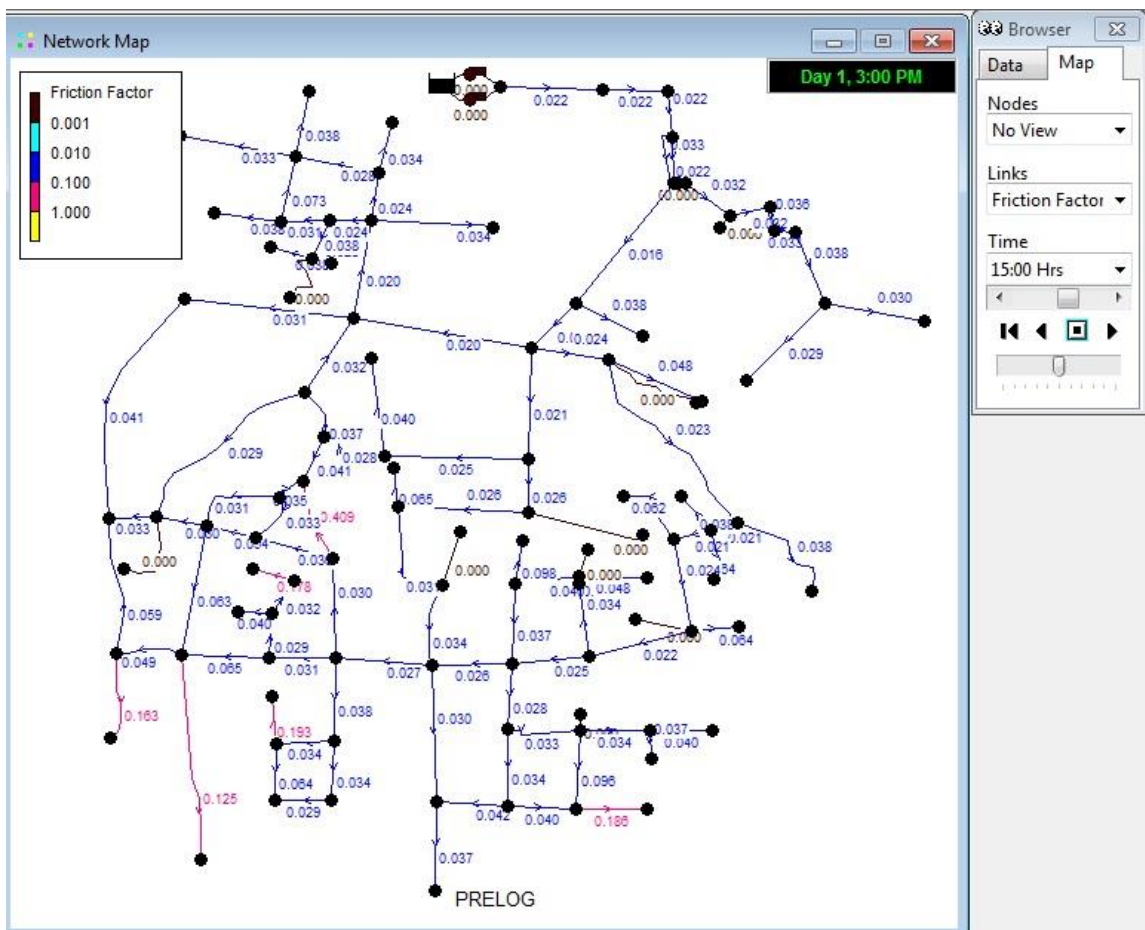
Network Map

Day 1, 3:00 PM

Friction Factor
0.001
0.010
0.100
1.000

0.000
0.000
0.022
0.022
0.022
0.038
0.033
0.034
0.028
0.033
0.022
0.032
0.036
0.000
0.022
0.000
0.031
0.038
0.073
0.024
0.034
0.03
0.031
0.024
0.038
0.033
0.016
0.020
0.000
0.030
0.031
0.038
0.020
0.024
0.029
0.032
0.048
0.000
0.041
0.040
0.021
0.023
0.037
0.029
0.028
0.041
0.025
0.035
0.065
0.026
0.026
0.031
0.409
0.062
0.033
0.033
0.000
0.021
0.021
0.038
0.000
0.034
0.000
0.03
0.000
0.098
0.000
0.048
0.000
0.178
0.030
0.02454
0.040
0.034
0.059
0.063
0.032
0.040
0.037
0.000
0.064
0.029
0.034
0.022
0.049
0.065
0.031
0.027
0.026
0.025
0.163
0.028
0.038
0.193
0.030
0.033
0.034
0.037
0.040
0.034
0.034
0.098
0.064
0.034
0.125
0.029
0.042
0.040
0.186
0.037
PRELOG

Browser
Data
Map
Nodes
No View
Links
Friction Factor
Time
15:00 Hrs